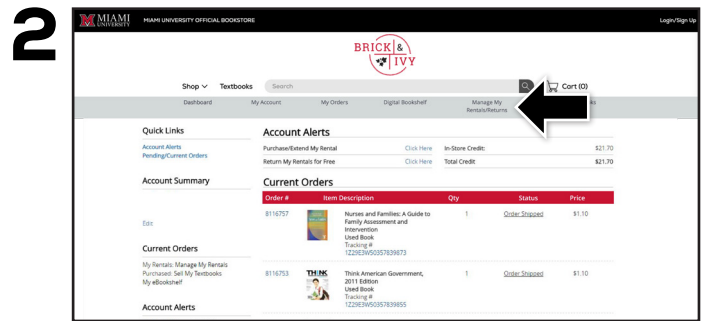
2

MIAMI UNIVERSITY MIAMI UNIVERSITY OFFICIAL BOOKSTORE Login/Sign Up

BRICK & IVY

Shop ∨ Textbooks Search Cart (0)

Dashboard My Account My Orders Digital Bookshelf Manage My Rentals/Returns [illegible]ks

Quick Links
Account Alerts
Pending/Current Orders

Account Summary

Edit

Current Orders
My Rentals: Manage My Rentals
Purchased: Sell My Textbooks
My eBookshelf

Account Alerts

Account Alerts

| | | | |
|---|---|---|---|
| Purchase/Extend My Rental | Click Here | In-Store Credit: | $21.70 |
| Return My Rentals for Free | Click Here | Total Credit | $21.70 |

Current Orders

| Order # | Item Description | Qty | Status | Price |
|---|---|---|---|---|
| 8116757 | Nurses and Families: A Guide to Family Assessment and Intervention Used Book Tracking # 1Z29E3W50357839873 | 1 | Order Shipped | $1.10 |
| 8116753 | Think American Government, 2011 Edition Used Book Tracking # 1Z29E3W50357839855 | 1 | Order Shipped | $1.10 |

THINK